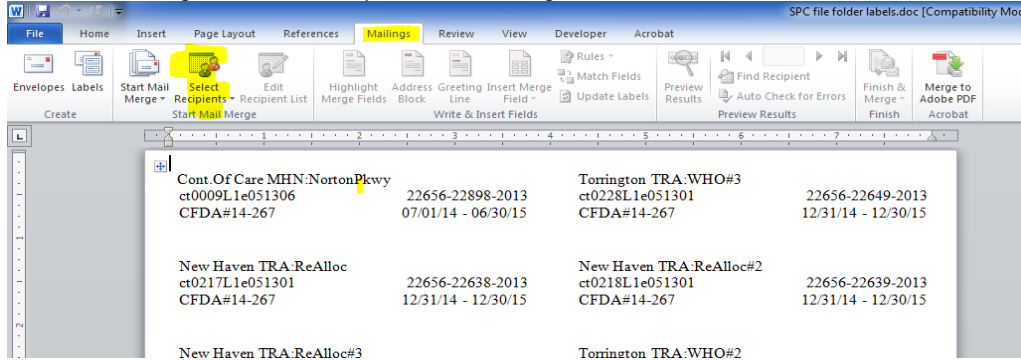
SPC file folder labels.doc [Compatibility Mo

File Home Insert Page Layout References Mailings Review View Developer Acrobat

Envelopes Labels
Create

Start Mail Merge
Select Recipients
Edit Recipient List
Start Mail Merge

Highlight Merge Fields
Address Block
Greeting Line
Insert Merge Field
Rules
Match Fields
Update Labels
Write & Insert Fields

Preview Results
Find Recipient
Auto Check for Errors
Preview Results

Finish & Merge
Finish

Merge to Adobe PDF
Acrobat

| Cont.Of Care MHN:NortonPkwy | | Torrington TRA:WHO#3 | |
|---|---|---|---|
| ct0009L1e051306 | 22656-22898-2013 | ct0228L1e051301 | 22656-22649-2013 |
| CFDA#14-267 | 07/01/14 - 06/30/15 | CFDA#14-267 | 12/31/14 - 12/30/15 |
| New Haven TRA:ReAlloc | | New Haven TRA:ReAlloc#2 | |
| ct0217L1e051301 | 22656-22638-2013 | ct0218L1e051301 | 22656-22639-2013 |
| CFDA#14-267 | 12/31/14 - 12/30/15 | CFDA#14-267 | 12/31/14 - 12/30/15 |
| New Haven TRA:ReAlloc#3 | | Torrington TRA:WHO#2 | |